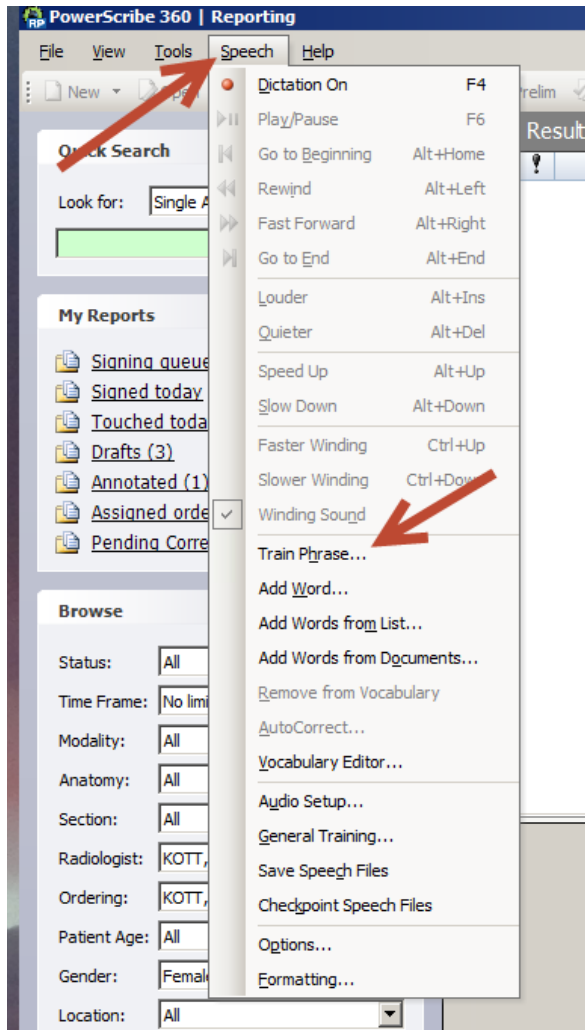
PowerScribe 360 | Reporting

File View Tools Speech Help

New Prelim

Result

Quick Search

Look for: Single A

My Reports

Signing queue
Signed today
Touched toda
Drafts (3)
Annotated (1)
Assigned orde
Pending Corre

Browse

Status: All
Time Frame: No limi
Modality: All
Anatomy: All
Section: All
Radiologist: KOTT,
Ordering: KOTT,
Patient Age: All
Gender: Femal
Location: All

| | |
|---|---|
| Dictation On | F4 |
| Play/Pause | F6 |
| Go to Beginning | Alt+Home |
| Rewind | Alt+Left |
| Fast Forward | Alt+Right |
| Go to End | Alt+End |
| Louder | Alt+Ins |
| Quieter | Alt+Del |
| Speed Up | Alt+Up |
| Slow Down | Alt+Down |
| Faster Winding | Ctrl+Up |
| Slower Winding | Ctrl+Dow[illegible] |
| Winding Sound | |
| Train Phrase... | |
| Add Word... | |
| Add Words from List... | |
| Add Words from Documents... | |
| Remove from Vocabulary | |
| AutoCorrect... | |
| Vocabulary Editor... | |
| Audio Setup... | |
| General Training... | |
| Save Speech Files | |
| Checkpoint Speech Files | |
| Options... | |
| Formatting... | |